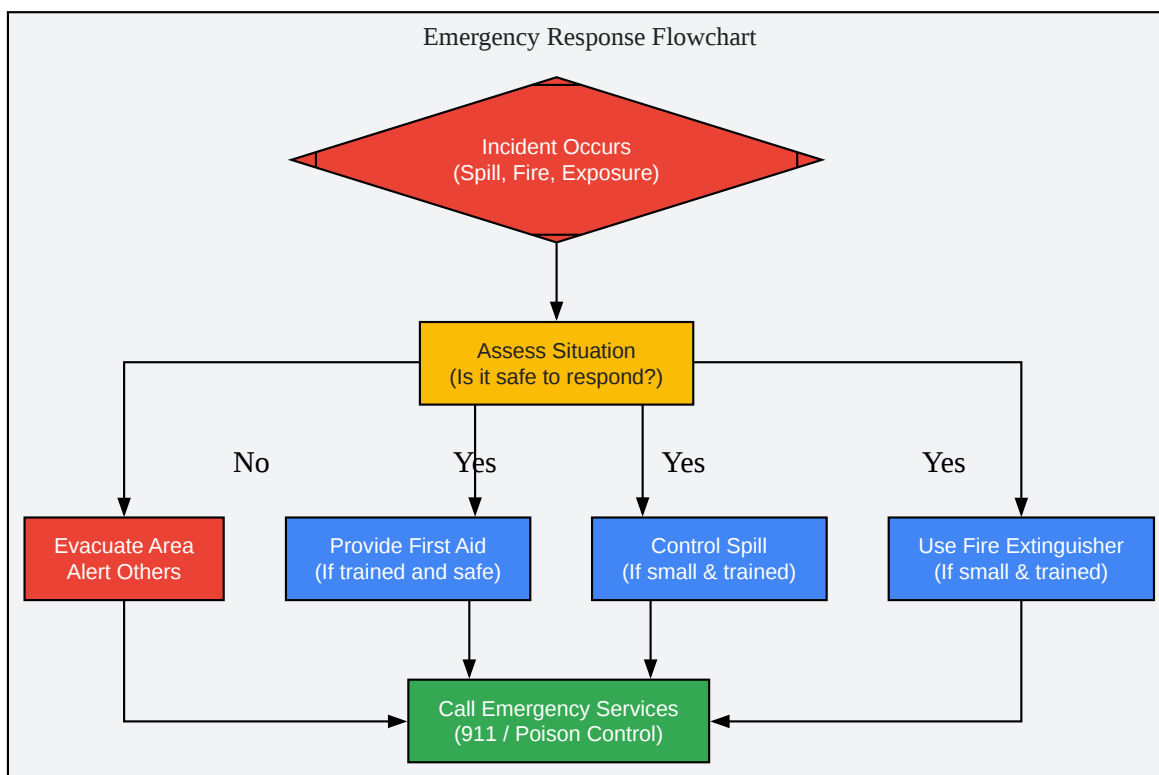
Emergency Response Flowchart

Incident Occurs
(Spill, Fire, Exposure)

Assess Situation
(Is it safe to respond?)

No

Yes

Yes

Yes

Evacuate Area
Alert Others

Provide First Aid
(If trained and safe)

Control Spill
(If small & trained)

Use Fire Extinguisher
(If small & trained)

Call Emergency Services
(911 / Poison Control)